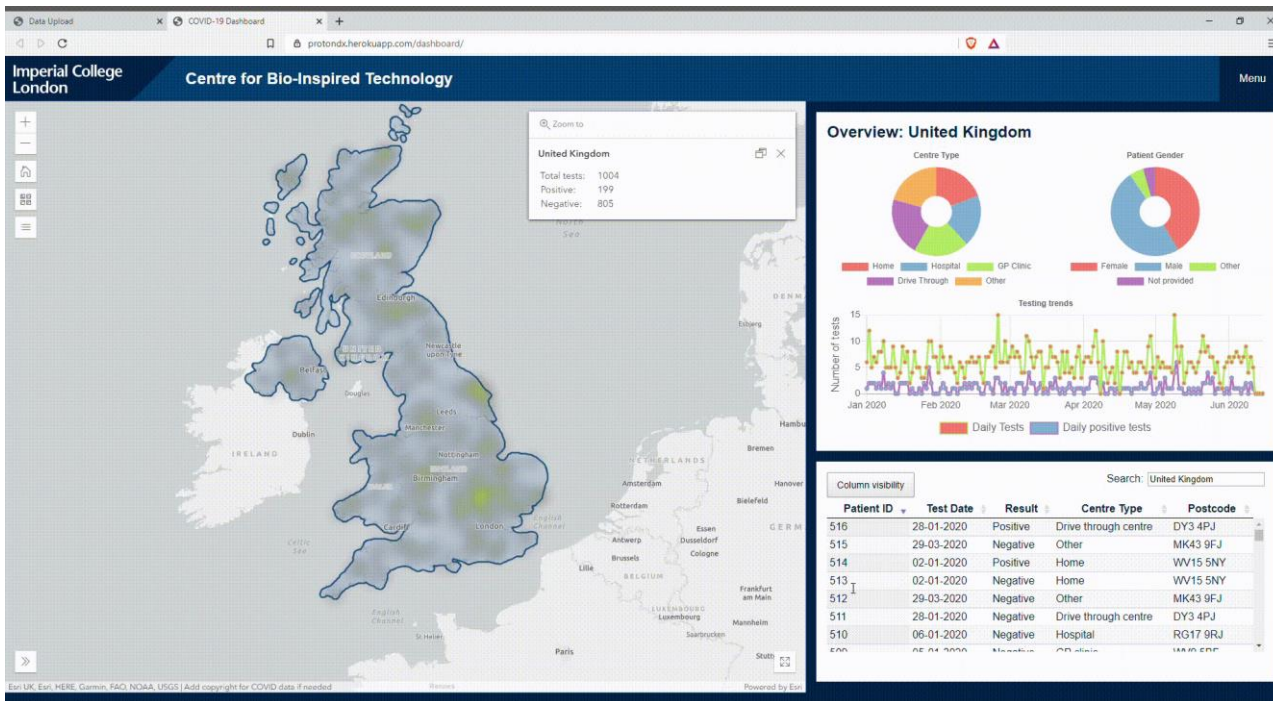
Data Upload ×
COVID-19 Dashboard ×
+
protondx.herokuapp.com/dashboard/

Imperial College London
Centre for Bio-Inspired Technology
Menu

Zoom to

United Kingdom
Total tests: 1004
Positive: 199
Negative: 805

North Sea
SCOTLAND
Edinburgh
UNITED KINGDOM
Belfast
Newcastle upon Tyne
Douglas
Leeds
Manchester
Dublin
IRELAND
Nottingham
ENGLAND
Birmingham
WALES
Cardiff
London
Celtic Sea
English Channel
St Helier
Paris
Esbjerg
DENMARK
Hamburg
Bremen
NETHERLANDS
Amsterdam
Hanover
Bielefeld
Rotterdam
Antwerp
Essen
Dusseldorf
Brussels
Cologne
BELGIUM
Lille
Frankfurt am Main
LUXEMBOURG
Luxembourg
Mannheim
Saarbrucken
GERMANY
Stuttgart
Esri UK, Esri, HERE, Garmin, FAO, NOAA, USGS | Add copyright for COVID data if needed
Powered by Esri

Overview: United Kingdom
Centre Type
Home Hospital GP Clinic Drive Through Other
Patient Gender
Female Male Other Not provided
Testing trends
Number of tests
15
10
5
0
Jan 2020 Feb 2020 Mar 2020 Apr 2020 May 2020 Jun 2020
Daily Tests Daily positive tests

Column visibility
Search: United Kingdom

| Patient ID | Test Date | Result | Centre Type | Postcode |
|---|---|---|---|---|
| 516 | 28-01-2020 | Positive | Drive through centre | DY3 4PJ |
| 515 | 29-03-2020 | Negative | Other | MK43 9FJ |
| 514 | 02-01-2020 | Positive | Home | WV15 5NY |
| 513 | 02-01-2020 | Negative | Home | WV15 5NY |
| 512 | 29-03-2020 | Negative | Other | MK43 9FJ |
| 511 | 28-01-2020 | Negative | Drive through centre | DY3 4PJ |
| 510 | 06-01-2020 | Negative | Hospital | RG17 9RJ |
| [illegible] | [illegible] | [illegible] | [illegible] | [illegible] |